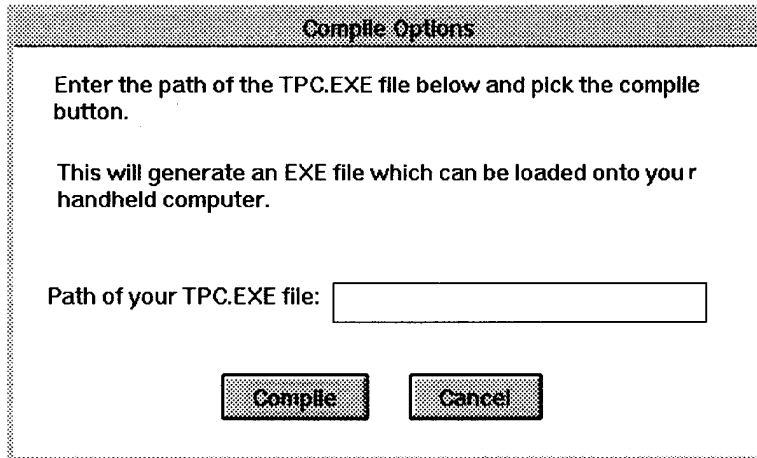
Compile Options

Enter the path of the TPC.EXE file below and pick the compile button.

This will generate an EXE file which can be loaded onto you r handheld computer.

Path of your TPC.EXE file:

Compile

Cancel